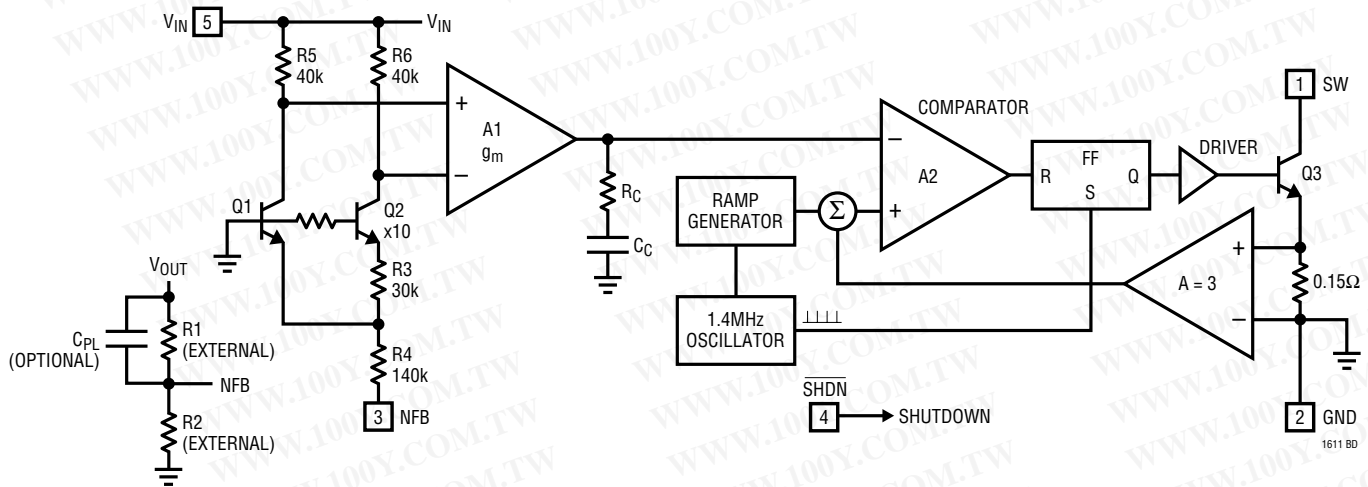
$V_{IN}$ 5 $V_{IN}$

R5 40k

R6 40k

+ A1 $g_m$ −

COMPARATOR

− A2 +

R FF S Q

DRIVER

1 SW

Q3

Q1

Q2 x10

R3 30k

R4 140k

3 NFB

$R_C$

$C_C$

RAMP GENERATOR

Σ

1.4MHz OSCILLATOR

+ A = 3 −

0.15Ω

$V_{OUT}$

$C_{PL}$ (OPTIONAL)

R1 (EXTERNAL)

NFB

R2 (EXTERNAL)

$\overline{SHDN}$

4 SHUTDOWN

2 GND

1611 BD

WWW.100Y.COM.TW